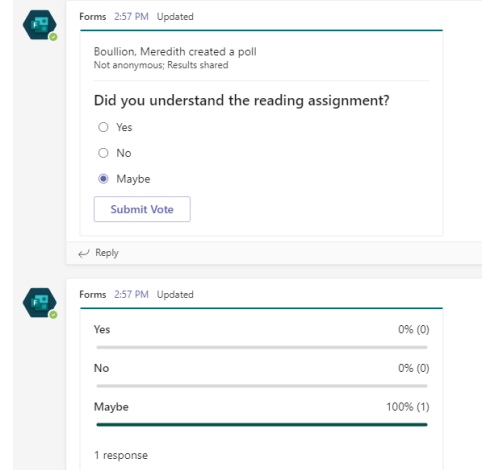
Forms 2:57 PM Updated

Boullion, Meredith created a poll
Not anonymous; Results shared

Did you understand the reading assignment?

Yes

No

Maybe

Submit Vote

Reply

Forms 2:57 PM Updated

Yes 0% (0)

No 0% (0)

Maybe 100% (1)

1 response